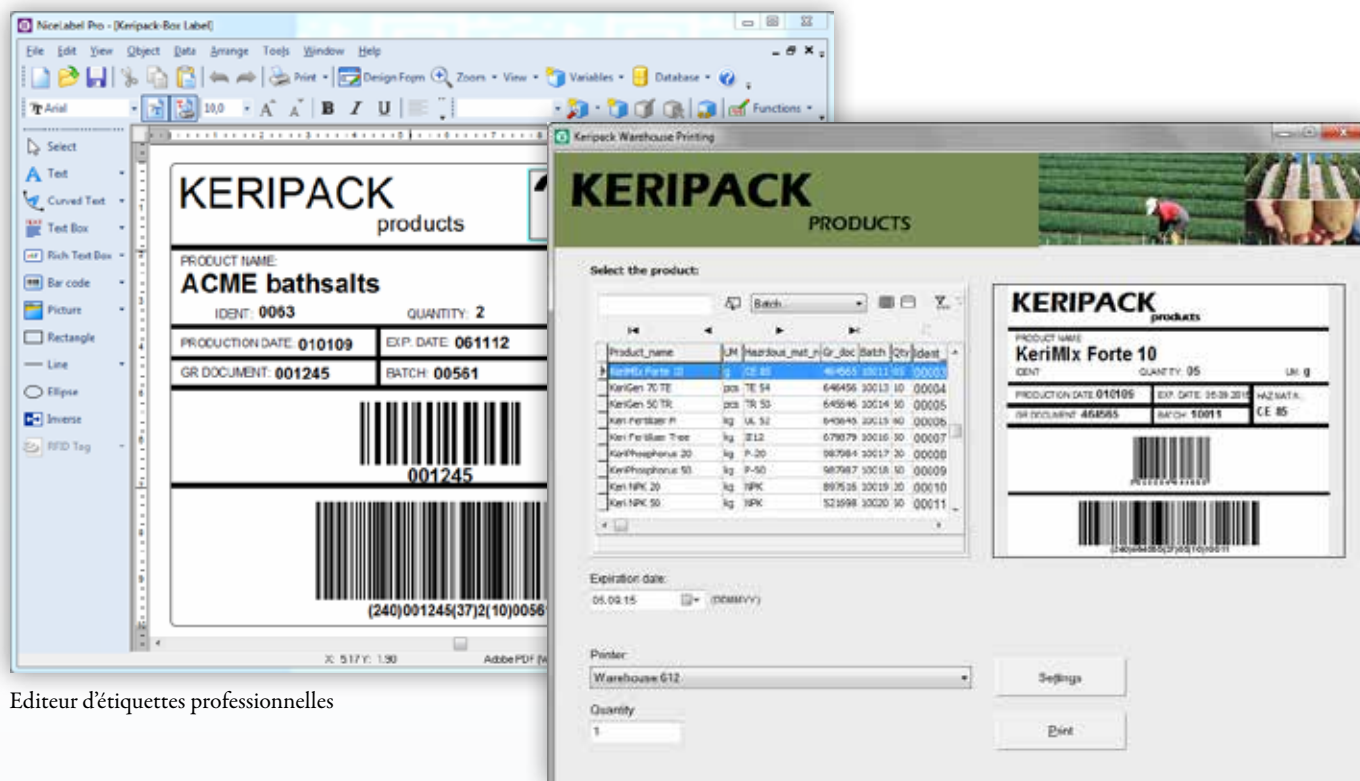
NiceLabel Pro - [Keripack-Box Label]

File Edit View Object Data Arrange Tools Window Help

Print Design Form Zoom View Variables Database

Arial 10,0 B I U Functions

Select
Text
Curved Text
Text Box
Rich Text Box
Bar code
Picture
Rectangle
Line
Ellipse
Inverse
RFID Tag

KERIPACK
products

PRODUCT NAME:
ACME bathsalts
IDENT: 0063
QUANTITY: 2
PRODUCTION DATE: 010109
EXP. DATE: 061112
GR DOCUMENT: 001245
BATCH: 00561

001245

(240)001245(37)2(10)0056

X: 5.17 Y: 1.90 Adobe PDF

Editeur d'étiquettes professionnelles

Keripack Warehouse Printing

KERIPACK
PRODUCTS

Select the product:

Batch

| Product_name | UM | Hazdous_mat_n | Gr_doc | Batch | Qty | Ident |
|---|---|---|---|---|---|---|
| KeriMIx Forte 10 | g | CE 85 | 464565 | 10011 | 05 | 00003 |
| KeriGen 70 TE | pcs | TE 54 | 646456 | 10013 | 10 | 00004 |
| KeriGen 50 TR | pcs | TR 53 | 645646 | 10014 | 50 | 00005 |
| Keri Fertilizer P | kg | UL 52 | 645645 | 10015 | 60 | 00006 |
| Keri Fertilizer Tree | kg | E12 | 679079 | 10016 | 50 | 00007 |
| KeriPhosphorus 20 | kg | P-20 | 987984 | 10017 | 30 | 00008 |
| KeriPhosphorus 50 | kg | P-50 | 987987 | 10018 | 50 | 00009 |
| Keri NPK 20 | kg | NPK | 897516 | 10019 | 20 | 00010 |
| Keri NPK 50 | kg | NPK | 521698 | 10020 | 50 | 00011 |

KERIPACK
products
PRODUCT NAME
KeriMIx Forte 10
IDENT QUANTITY 05 UM g
PRODUCTION DATE 010109 EXP. DATE 05.09.2015 HAZ MAT N.
GR DOCUMENT 464565 BATCH 10011 CE 85

(240)464565(37)05(10)10011

Expiration date:
05.09.15 (DDMMYY)

Printer
Warehouse 612
Settings

Quantity
1
Print